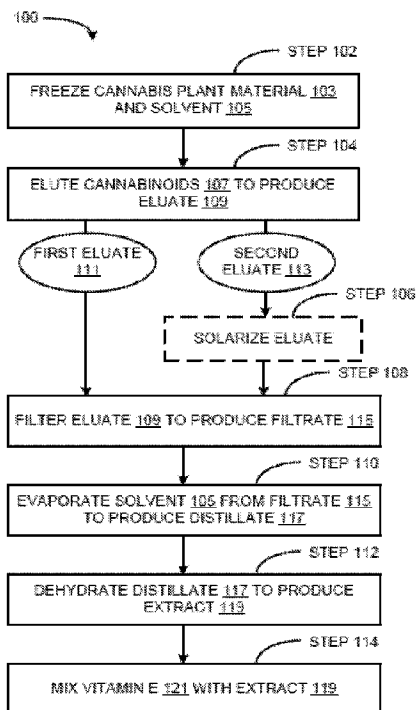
100

STEP 102

FREEZE CANNABIS PLANT MATERIAL 103 AND SOLVENT 105

STEP 104

ELUTE CANNABINOIDS 107 TO PRODUCE ELUATE 109

FIRST ELUATE 111

SECOND ELUATE 113

STEP 106

SOLARIZE ELUATE

STEP 108

FILTER ELUATE 109 TO PRODUCE FILTRATE 115

STEP 110

EVAPORATE SOLVENT 105 FROM FILTRATE 115 TO PRODUCE DISTILLATE 117

STEP 112

DEHYDRATE DISTILLATE 117 TO PRODUCE EXTRACT 119

STEP 114

MIX VITAMIN E 121 WITH EXTRACT 119